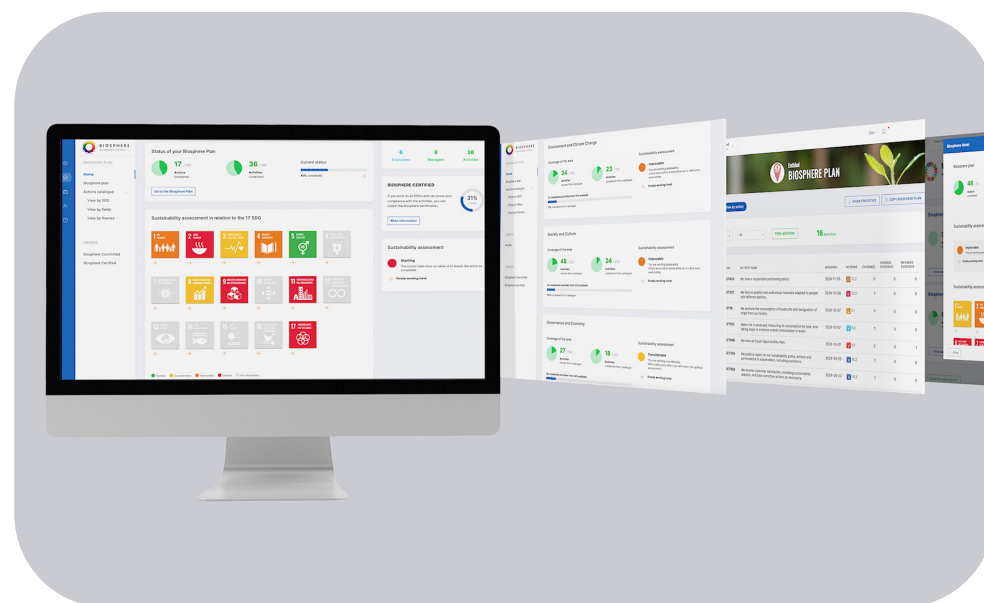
BIOSPHERE

Home
Biosphere plan
Actions catalogue
View by SDG
View by fields
View by themes

Biosphere Committed
Biosphere Certified

Status of your Biosphere Plan

17
Actions completed

36
Activities completed

Current status

Go to the Biosphere Plan

6
Employees

8
Managers

36
Activities

BIOSPHERE CERTIFIED

31%

More information

Sustainability assessment in relation to the 17 SDG

Sustainability assessment

Starting

Environment and Climate Change

Sustainability assessment

Improvable

Society and Culture

Improvable

Governance and Economy

Considerable

Entitled
BIOSPHERE PLAN

18

Biosphere Plan

46

Improvable